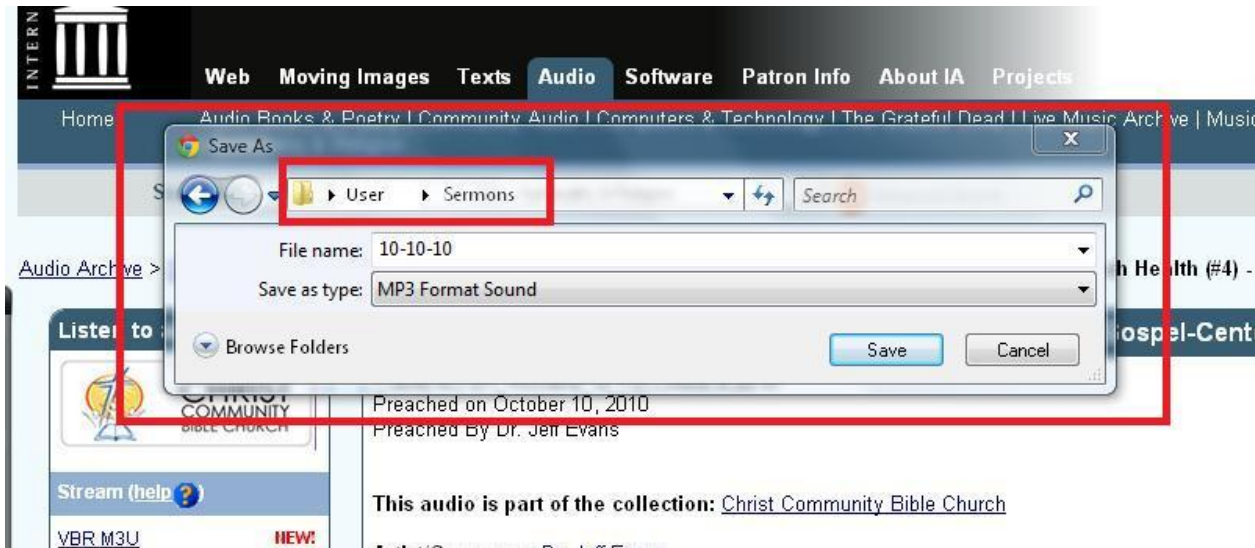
INTERN

Web Moving Images Texts Audio Software Patron Info About IA Projects

Home Audio Books & Poetry | Community Audio | Computers & Technology | The Grateful Dead | Live Music Archive | Music

Save As

User ▸ Sermons

Search

File name: 10-10-10

Save as type: MP3 Format Sound

Browse Folders

Save Cancel

Audio Archive >

h Health (#4) -

Listen to

Gospel-Cent

CHRIST COMMUNITY BIBLE CHURCH

Preached on October 10, 2010
Preached By Dr. Jeff Evans

Stream (help ?)

This audio is part of the collection: Christ Community Bible Church

VBR M3U NEW!